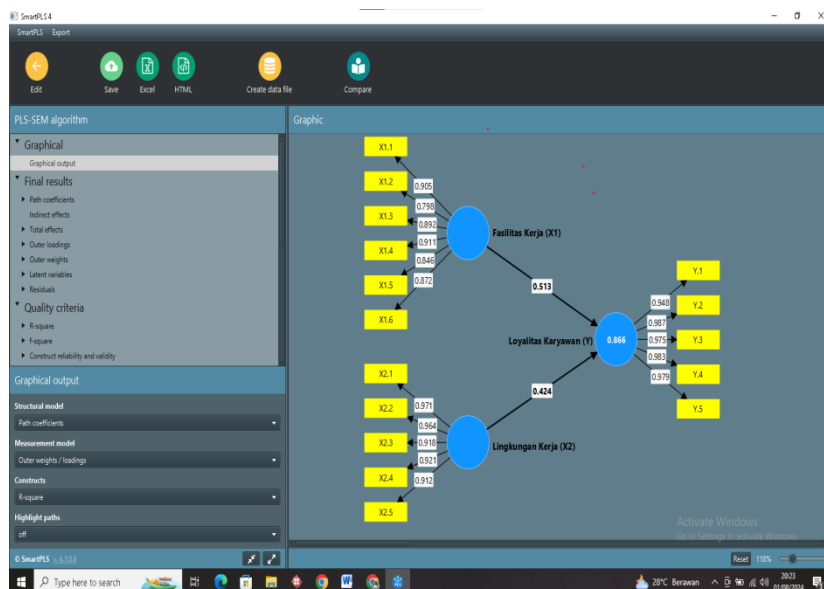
SmartPLS 4

SmartPLS Export

Edit Save Excel HTML Create data file Compare

PLS-SEM algorithm

Graphical
Graphical output
Final results
Path coefficients
Indirect effects
Total effects
Outer loadings
Outer weights
Latent variables
Residuals
Quality criteria
R-square
f-square
Construct reliability and validity

Graphical output

Structural model
Path coefficients
Measurement model
Outer weights / loadings
Constructs
R-square
Highlight paths
off

© SmartPLS v. 4.1.0.6

Graphic

X1.1
X1.2
X1.3
X1.4
X1.5
X1.6
0.905
0.798
0.892
0.911
0.846
0.872
Fasilitas Kerja (X1)
0.513
Loyalitas Karyawan (Y)
0.866
0.948
0.987
0.975
0.983
0.979
Y.1
Y.2
Y.3
Y.4
Y.5
0.424
X2.1
X2.2
X2.3
X2.4
X2.5
0.971
0.964
0.918
0.921
0.912
Lingkungan Kerja (X2)

Activate Windows
Go to Settings to activate Windows.

Reset 118%

Type here to search

28°C Berawan 20:23 01/08/2024